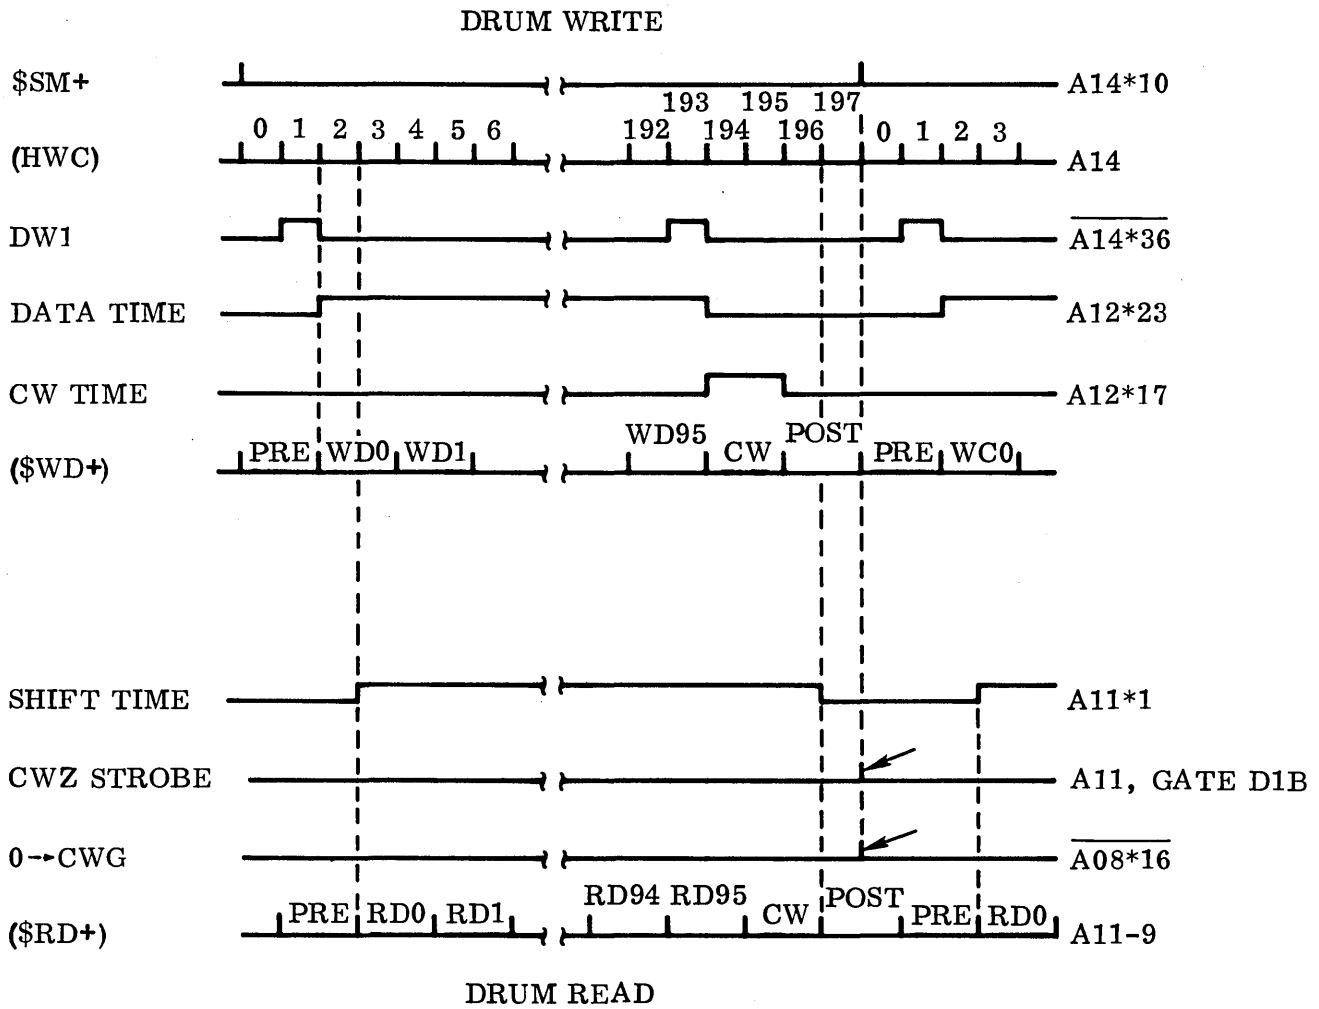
DRUM WRITE

\$SM+

A14*10

(HWC)

0 1 2 3 4 5 6

193 195 197

192 194 196

0 1 2 3

A14

DW1

$\overline{A14*36}$

DATA TIME

A12*23

CW TIME

A12*17

(\$WD+)

PRE WD0 WD1

WD95 CW POST PRE WC0

SHIFT TIME

A11*1

CWZ STROBE

A11, GATE D1B

0→CWG

$\overline{A08*16}$

(\$RD+)

PRE RD0 RD1

RD94 RD95 CW POST PRE RD0

A11-9

DRUM READ